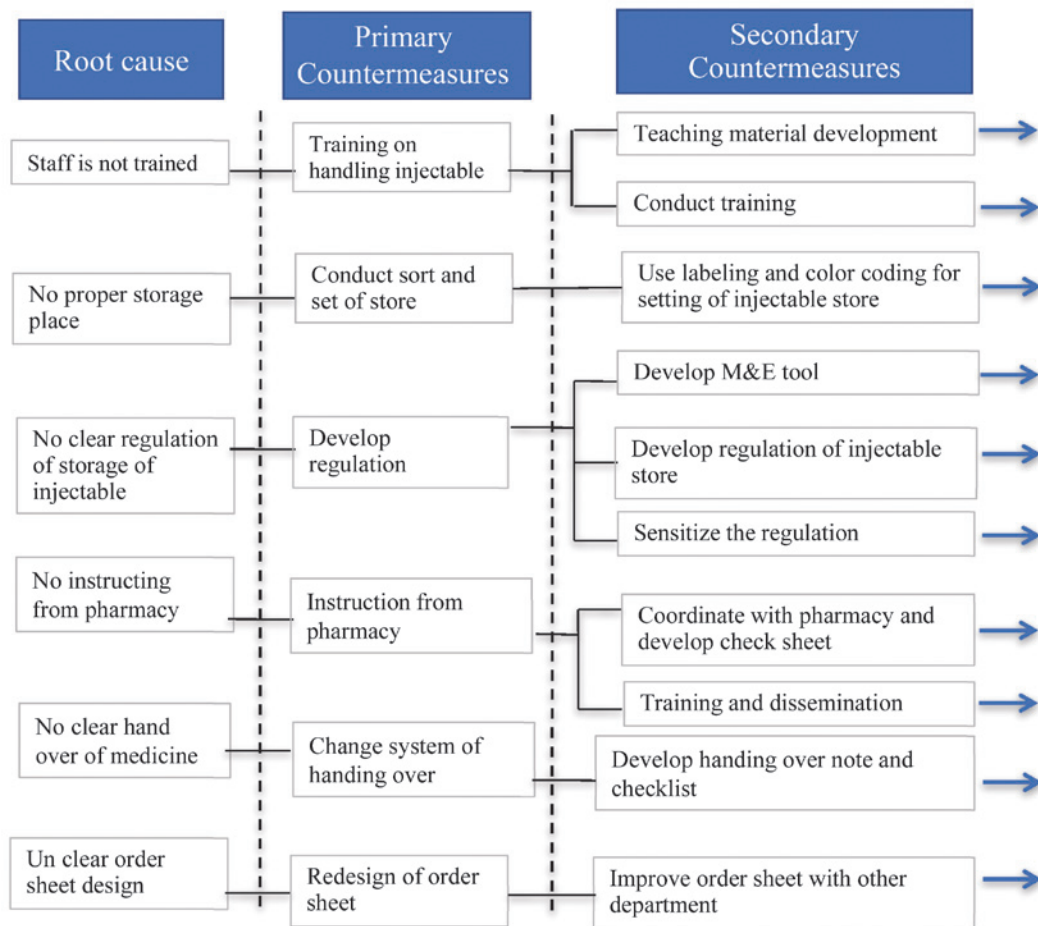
Root cause

Primary Countermeasures

Secondary Countermeasures

Staff is not trained

Training on handling injectable

Teaching material development

Conduct training

No proper storage place

Conduct sort and set of store

Use labeling and color coding for setting of injectable store

No clear regulation of storage of injectable

Develop regulation

Develop M&E tool

Develop regulation of injectable store

Sensitize the regulation

No instructing from pharmacy

Instruction from pharmacy

Coordinate with pharmacy and develop check sheet

Training and dissemination

No clear hand over of medicine

Change system of handing over

Develop handing over note and checklist

Un clear order sheet design

Redesign of order sheet

Improve order sheet with other department